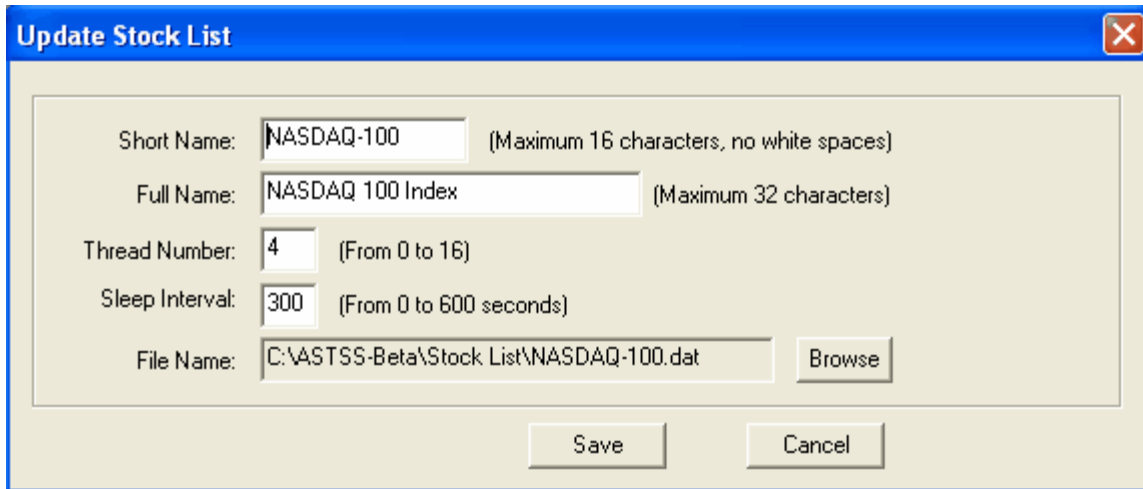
Update Stock List

Short Name: NASDAQ-100 (Maximum 16 characters, no white spaces)

Full Name: NASDAQ 100 Index (Maximum 32 characters)

Thread Number: 4 (From 0 to 16)

Sleep Interval: 300 (From 0 to 600 seconds)

File Name: C:\ASTSS-Beta\Stock List\NASDAQ-100.dat Browse

Save Cancel